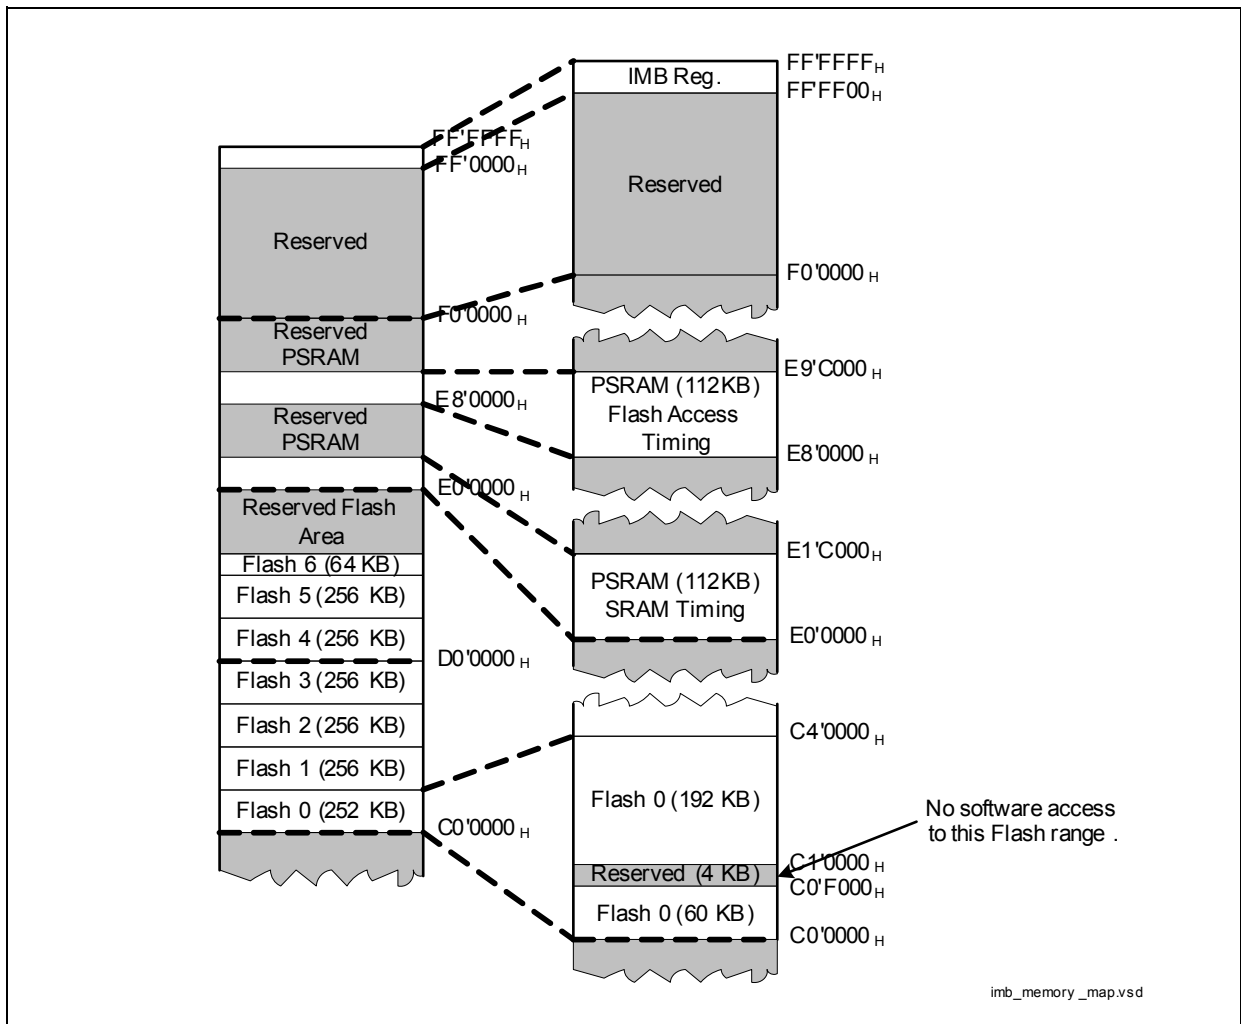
IMB Reg.
FF'FFFF$_H$
FF'FF00$_H$
Reserved
F0'0000 $_H$

FF'FFFF$_H$
FF'0000$_H$
Reserved
F0'0000 $_H$
Reserved PSRAM

Reserved PSRAM
E8'0000$_H$

E0'0000 $_H$
Reserved Flash Area
Flash 6 (64 KB)
Flash 5 (256 KB)
Flash 4 (256 KB)
D0'0000 $_H$
Flash 3 (256 KB)
Flash 2 (256 KB)
Flash 1 (256 KB)
Flash 0 (252 KB)
C0'0000 $_H$

E9'C000 $_H$
PSRAM (112KB) Flash Access Timing
E8'0000 $_H$

E1'C000$_H$
PSRAM (112KB) SRAM Timing
E0'0000 $_H$

C4'0000 $_H$
Flash 0 (192 KB)
No software access to this Flash range .
C1'0000 $_H$
Reserved (4 KB)
C0'F000$_H$
Flash 0 (60 KB)
C0'0000 $_H$

imb_memory _map.vsd